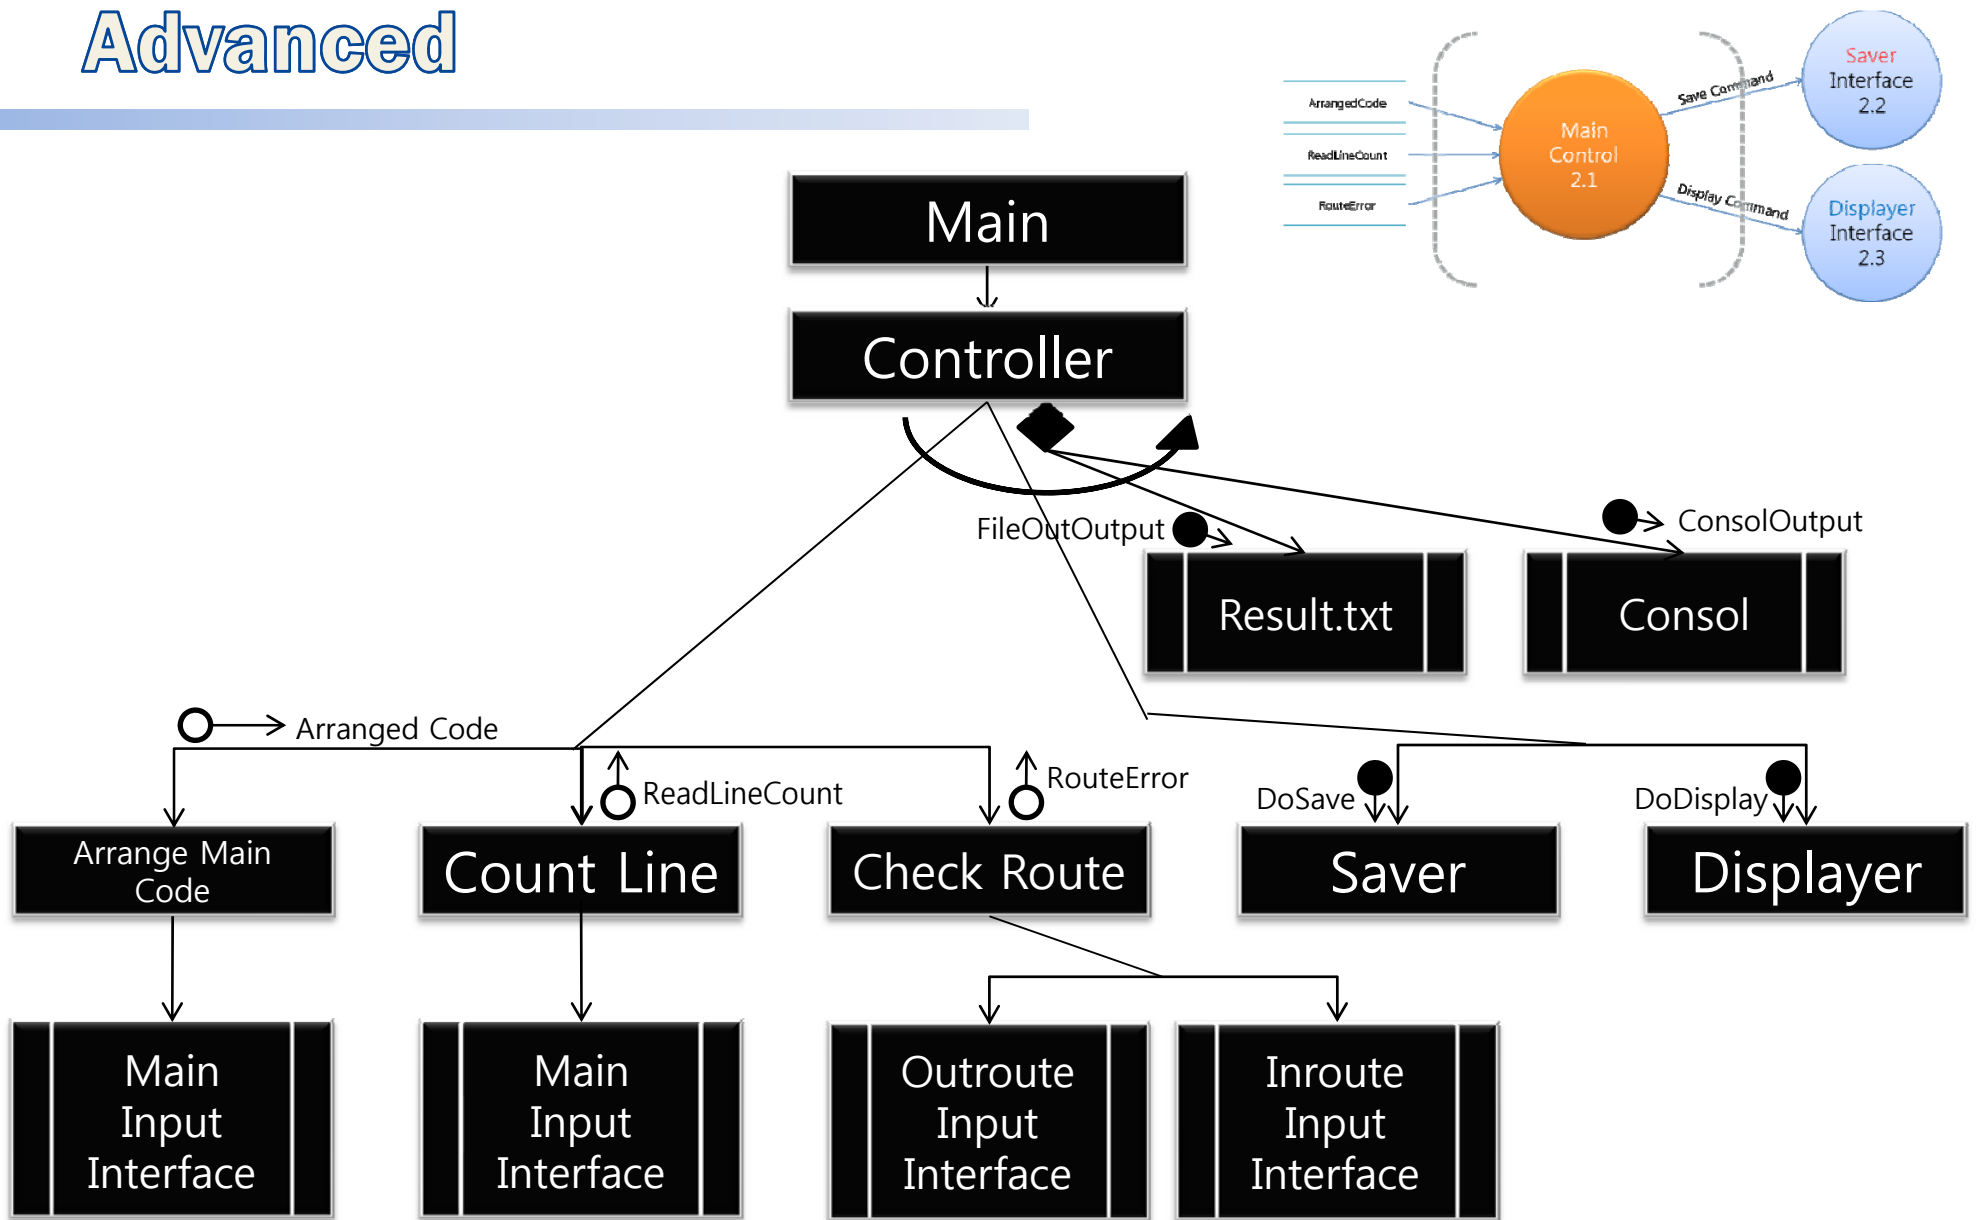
Advanced

ArrangedCode
ReadLineCount
RouteError
Main Control 2.1
Save Command
Display Command
Saver Interface 2.2
Displayer Interface 2.3

Main

Controller

FileOutOutput

ConsolOutput

Result.txt

Consol

Arranged Code

ReadLineCount

RouteError

DoSave

DoDisplay

Arrange Main Code

Count Line

Check Route

Saver

Displayer

Main Input Interface

Main Input Interface

Outroute Input Interface

Inroute Input Interface